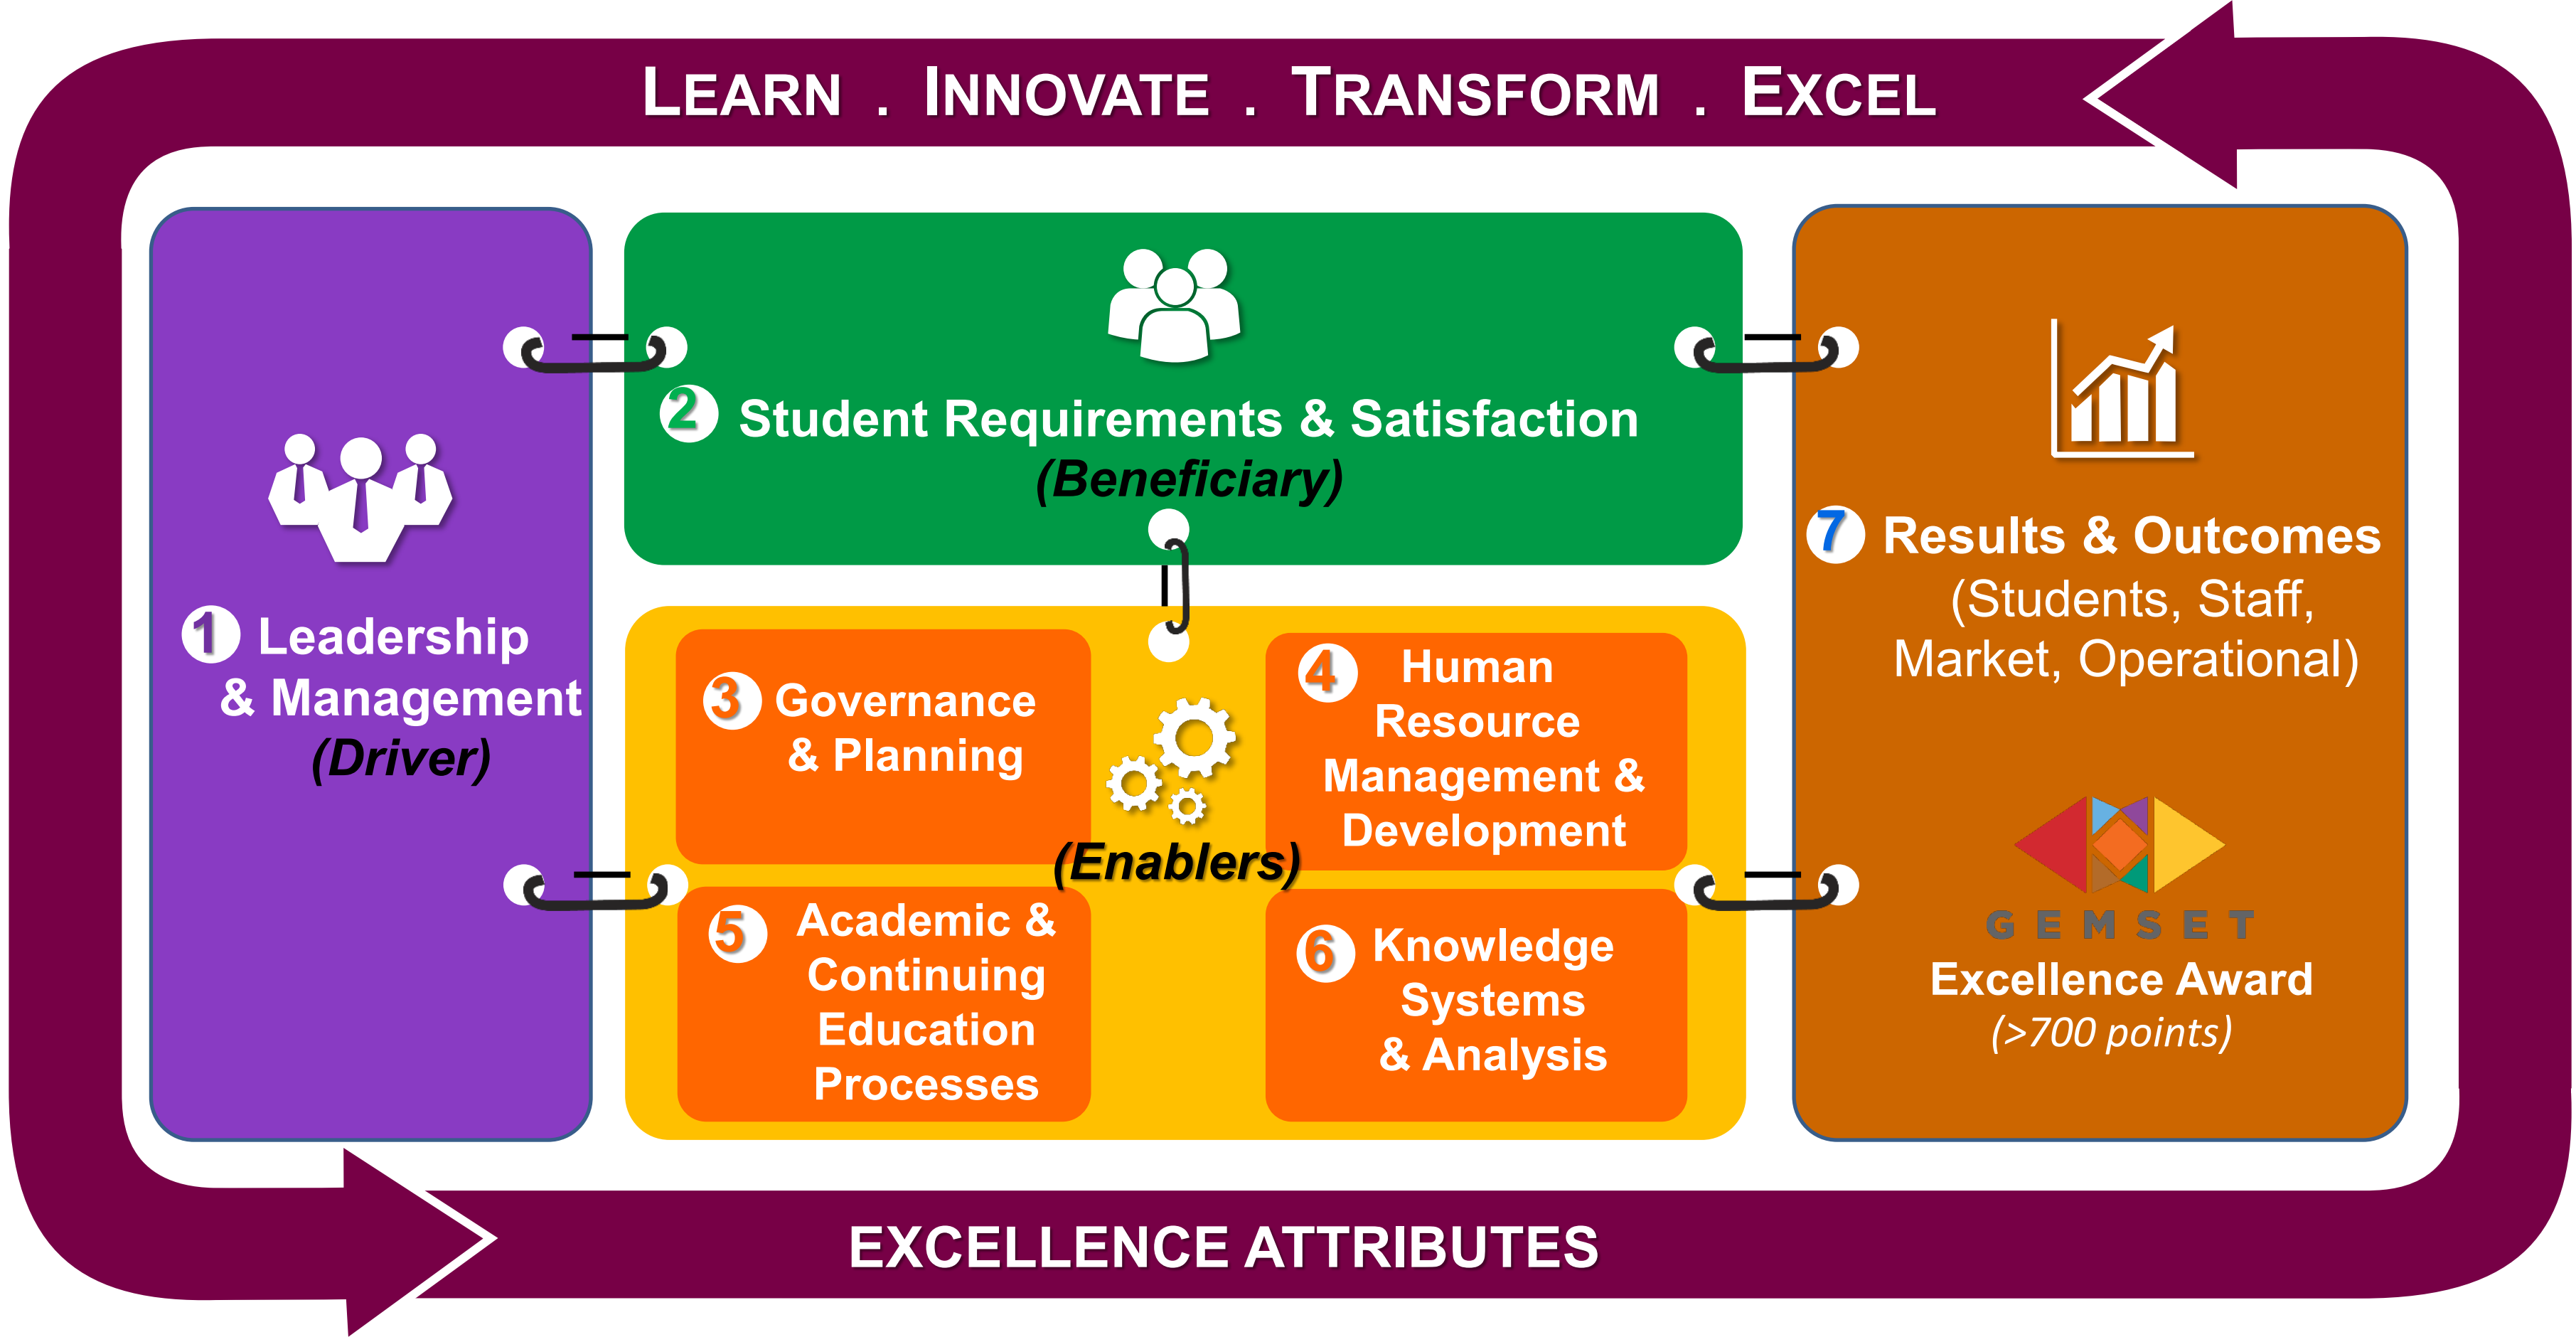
LEARN . INNOVATE . TRANSFORM . EXCEL

1 Leadership & Management (Driver)

2 Student Requirements & Satisfaction (Beneficiary)

3 Governance & Planning

4 Human Resource Management & Development

(Enablers)

5 Academic & Continuing Education Processes

6 Knowledge Systems & Analysis

7 Results & Outcomes (Students, Staff, Market, Operational)

GEMSET
Excellence Award
(>700 points)

EXCELLENCE ATTRIBUTES